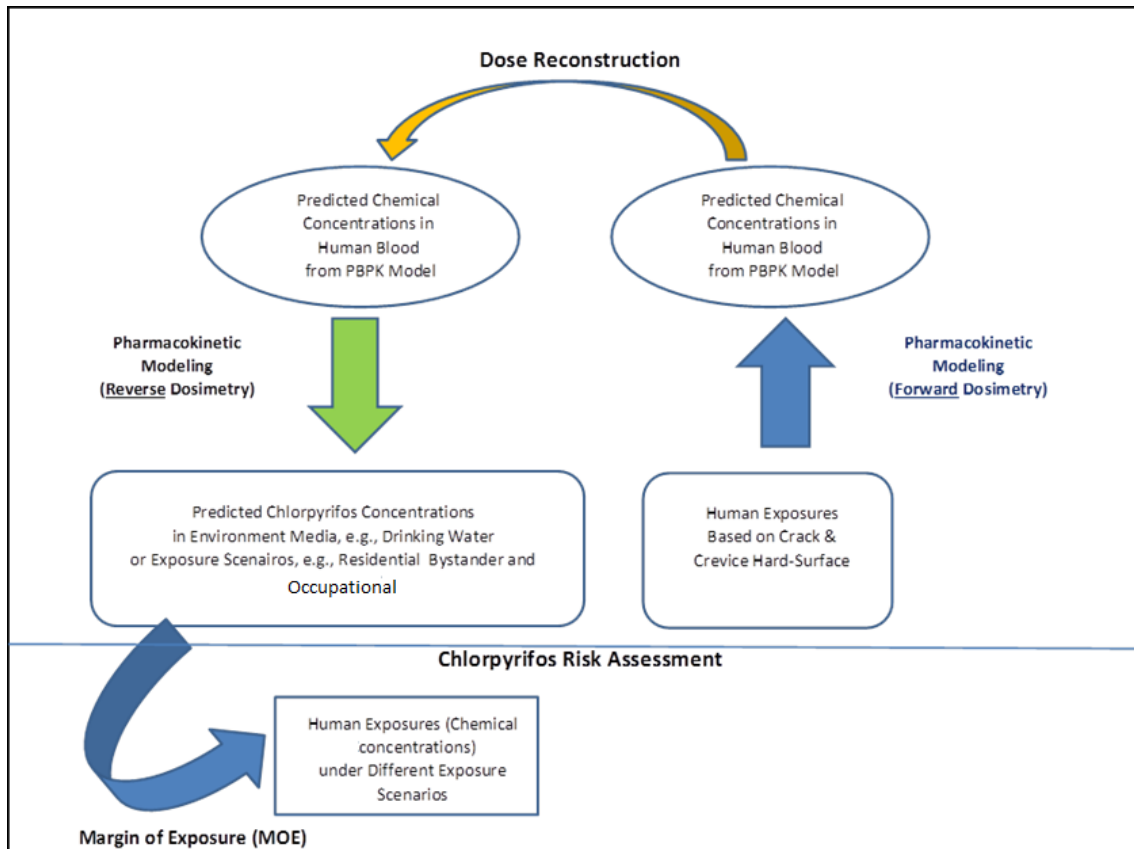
Dose Reconstruction

Predicted Chemical Concentrations in Human Blood from PBPK Model

Predicted Chemical Concentrations in Human Blood from PBPK Model

Pharmacokinetic Modeling (Reverse Dosimetry)

Pharmacokinetic Modeling (Forward Dosimetry)

Predicted Chlorpyrifos Concentrations in Environment Media, e.g., Drinking Water or Exposure Scenairos, e.g., Residential Bystander and Occupational

Human Exposures Based on Crack & Crevice Hard-Surface

Chlorpyrifos Risk Assessment

Human Exposures (Chemical concentrations) under Different Exposure Scenarios

Margin of Exposure (MOE)